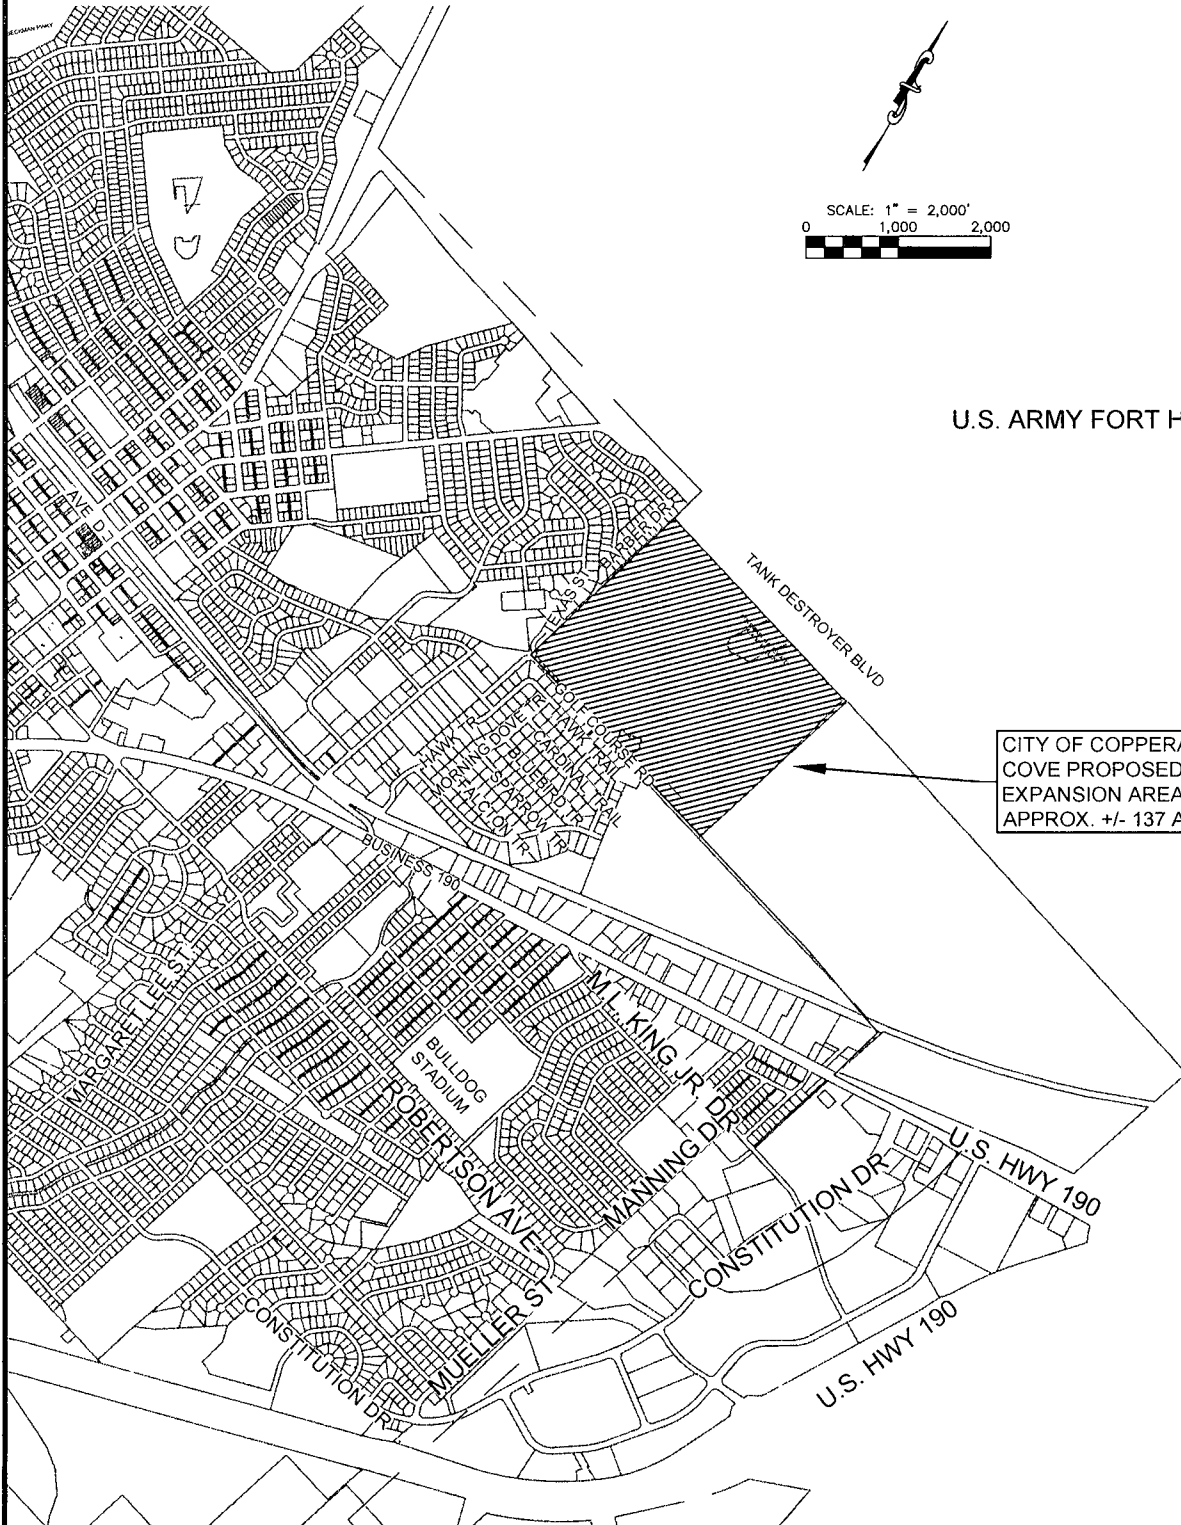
SCALE: 1" = 2,000'
0 1,000 2,000

U.S. ARMY FORT H

TANK DESTROYER BLVD

CITY OF COPPERA
COVE PROPOSED
EXPANSION AREA
APPROX. +/- 137 A

TEXAS S.
BARBER DR.
GOLF COURSE RD.
HAWK TR.
MORNING DOVE
HAWK TRAIL
CARDINAL TRAIL
BLUEBIRD TR.
SPARROW TR.
FALCON TR.
BUSINESS 190
AVE D
MARGARET LEE ST.
BULLDOG STADIUM
ROBERTSON AVE.
M.L. KING JR. DR.
MANNING DR.
CONSTITUTION DR.
U.S. HWY 190
CONSTITUTION DR.
U.S. HWY 190
MUELLER ST.
CONSTITUTION DR.